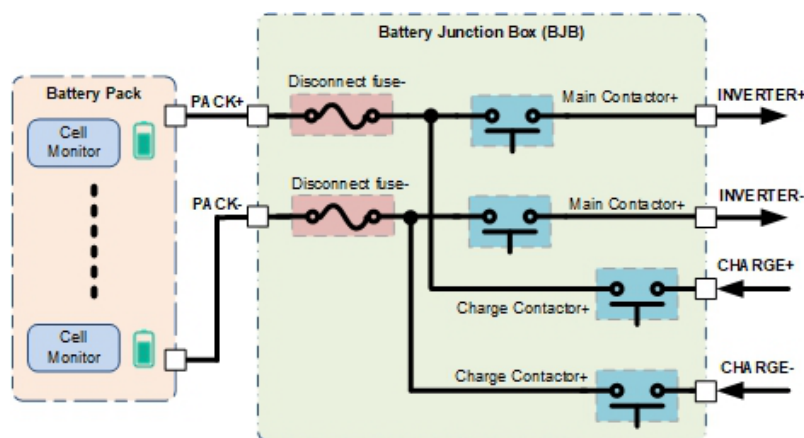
Battery Junction Box (BJB)

Battery Pack

Cell Monitor

Cell Monitor

PACK+

PACK-

Disconnect fuse-

Disconnect fuse-

Main Contactor+

Main Contactor+

INVERTER+

INVERTER-

Charge Contactor+

CHARGE+

Charge Contactor+

CHARGE-